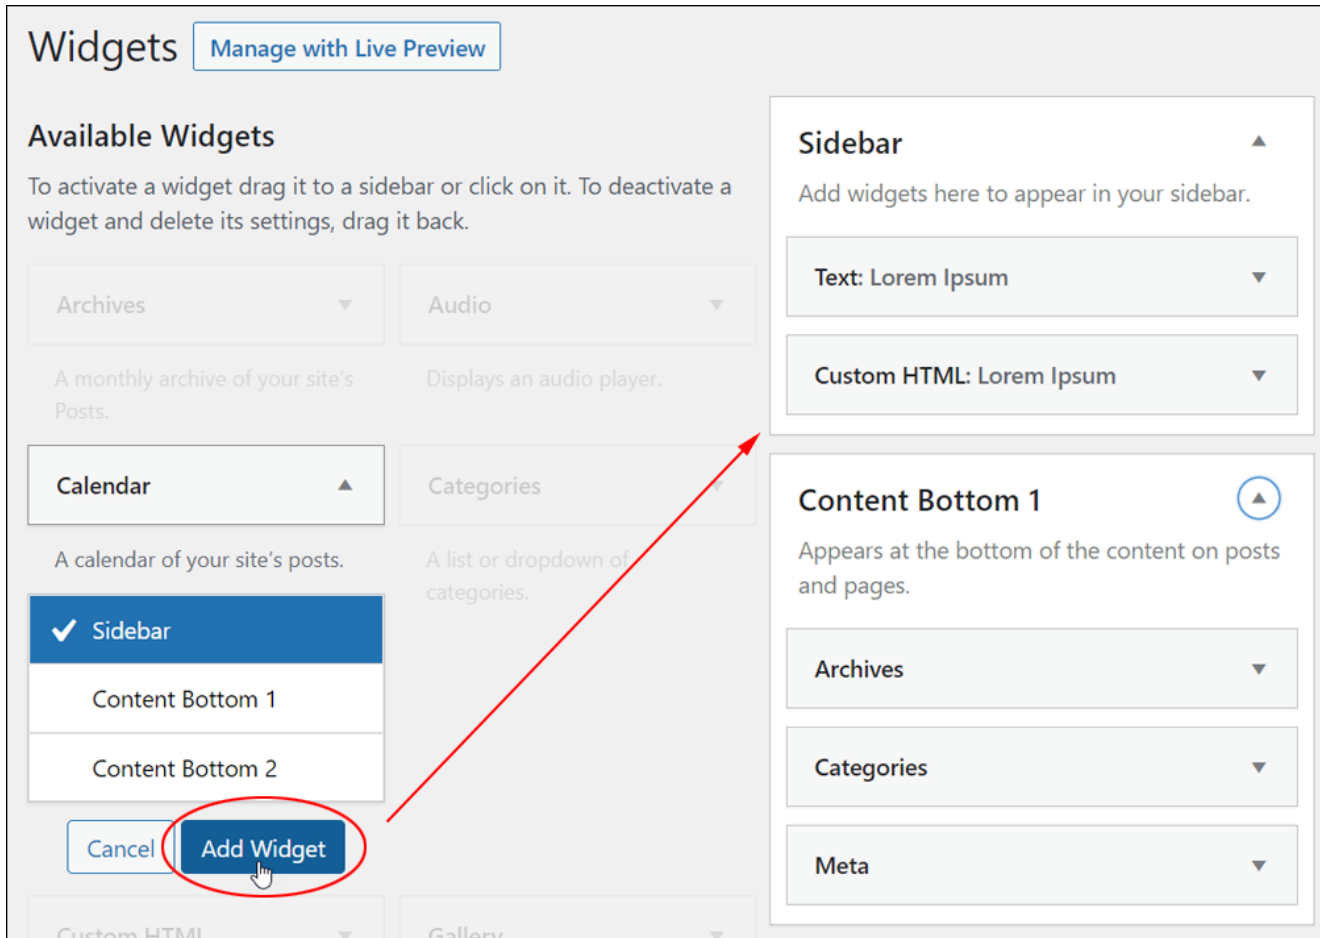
Widgets Manage with Live Preview

Available Widgets

To activate a widget drag it to a sidebar or click on it. To deactivate a widget and delete its settings, drag it back.

Archives

A monthly archive of your site's Posts.

Audio

Displays an audio player.

Calendar

A calendar of your site's posts.

Sidebar

Content Bottom 1

Content Bottom 2

Cancel Add Widget

Categories

A list or dropdown of categories.

Custom HTML

Gallery

Sidebar

Add widgets here to appear in your sidebar.

Text: Lorem Ipsum

Custom HTML: Lorem Ipsum

Content Bottom 1

Appears at the bottom of the content on posts and pages.

Archives

Categories

Meta